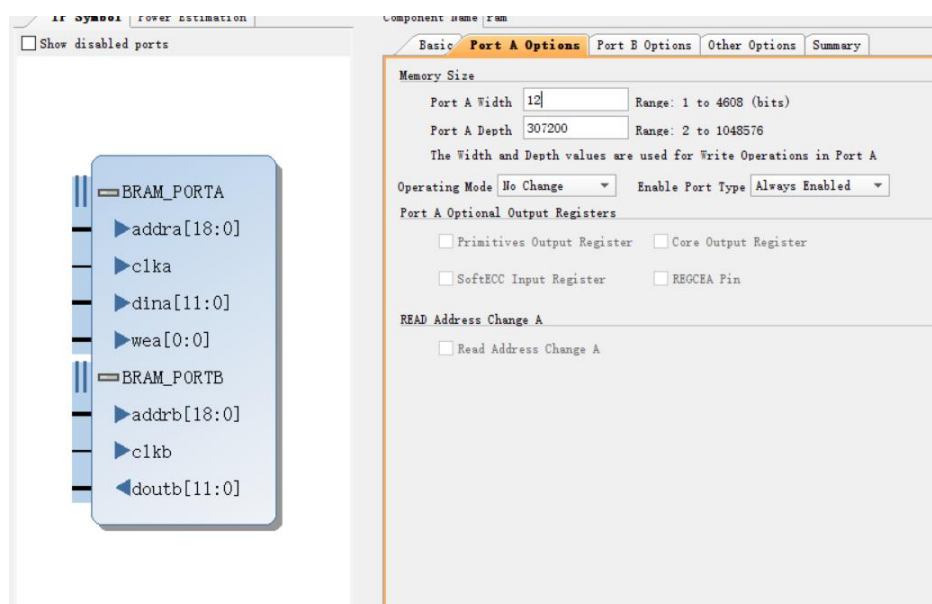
IP Symbol | Power Estimation

Show disabled ports

BRAM_PORTA
addra[18:0]
clka
dina[11:0]
wea[0:0]
BRAM_PORTB
addrb[18:0]
clkb
doutb[11:0]

Component Name ram

Basic | Port A Options | Port B Options | Other Options | Summary

Memory Size

Port A Width 12 Range: 1 to 4608 (bits)

Port A Depth 307200 Range: 2 to 1048576

The Width and Depth values are used for Write Operations in Port A

Operating Mode No Change Enable Port Type Always Enabled

Port A Optional Output Registers

Primitives Output Register Core Output Register

SoftECC Input Register REGCEA Pin

READ Address Change A

Read Address Change A